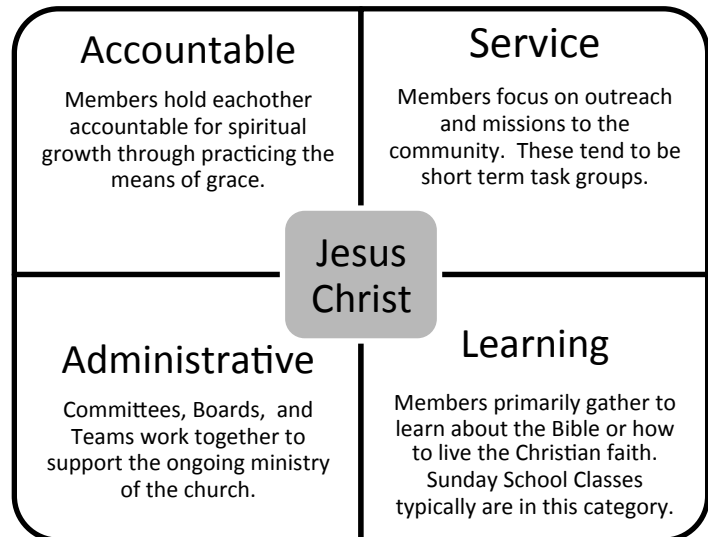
Accountable

Members hold eachother accountable for spiritual growth through practicing the means of grace.

Service

Members focus on outreach and missions to the community. These tend to be short term task groups.

Jesus Christ

Administrative

Committees, Boards, and Teams work together to support the ongoing ministry of the church.

Learning

Members primarily gather to learn about the Bible or how to live the Christian faith. Sunday School Classes typically are in this category.